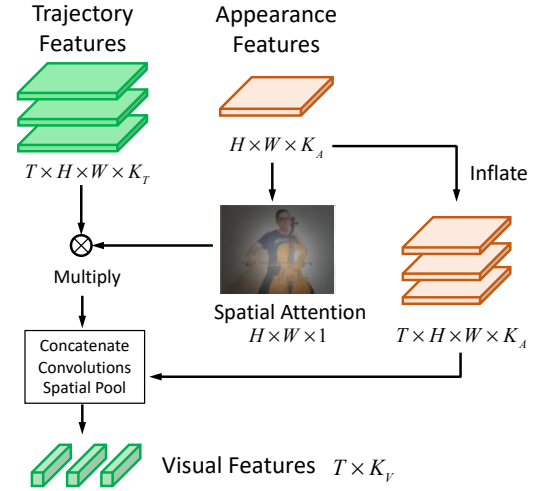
Trajectory Features

Appearance Features

$H \times W \times K_A$

$T \times H \times W \times K_T$

Inflate

$\otimes$

Multiply

Spatial Attention
$H \times W \times 1$

$T \times H \times W \times K_A$

Concatenate
Convolutions
Spatial Pool

Visual Features $T \times K_V$